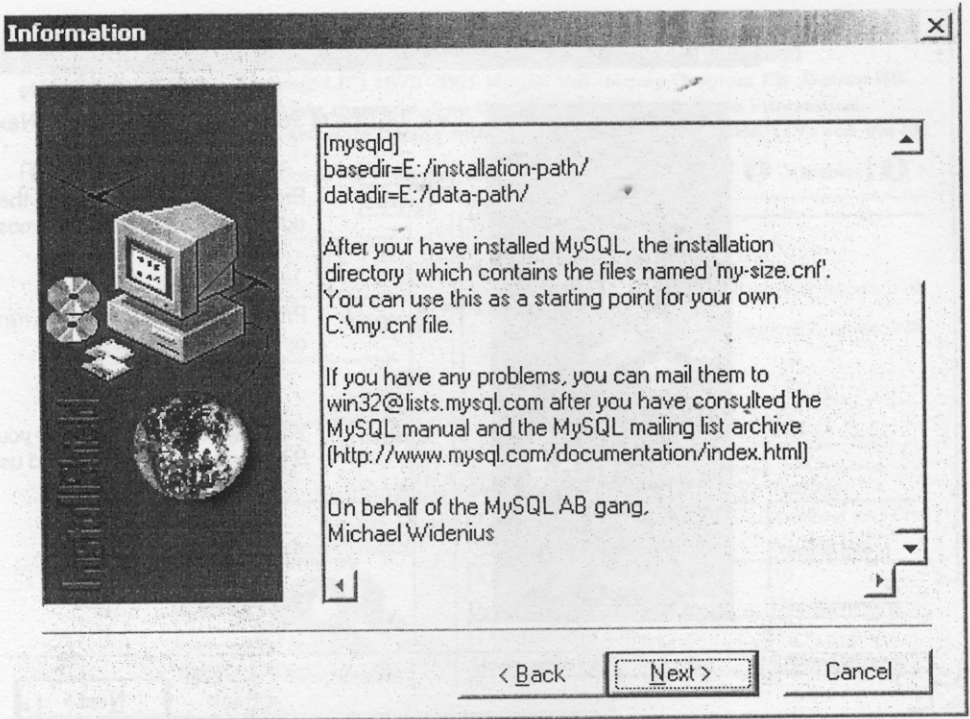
Information

InstallShield

[mysqld]
basedir=E:/installation-path/
datadir=E:/data-path/

After your have installed MySQL, the installation directory which contains the files named 'my-size.cnf'. You can use this as a starting point for your own C:\my.cnf file.

If you have any problems, you can mail them to win32@lists.mysql.com after you have consulted the MySQL manual and the MySQL mailing list archive (http://www.mysql.com/documentation/index.html)

On behalf of the MySQL AB gang,
Michael Widenius

< Back Next > Cancel